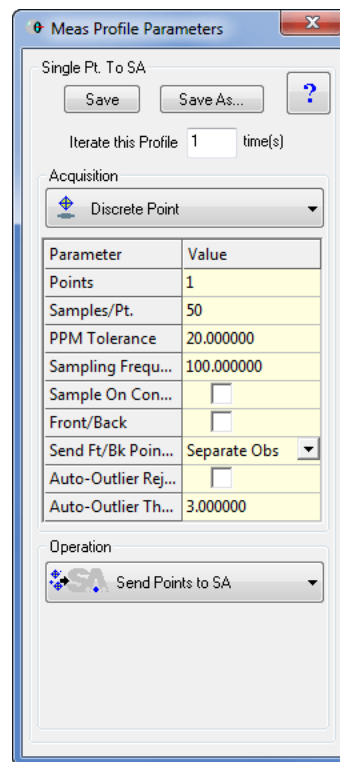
Meas Profile Parameters

Single Pt. To SA

Save

Save As...

?

Iterate this Profile 1 time(s)

Acquisition

Discrete Point

| Parameter | Value |
|---|---|
| Points | 1 |
| Samples/Pt. | 50 |
| PPM Tolerance | 20.000000 |
| Sampling Frequ... | 100.000000 |
| Sample On Con... | |
| Front/Back | |
| Send Ft/Bk Poin... | Separate Obs |
| Auto-Outlier Rej... | |
| Auto-Outlier Th... | 3.000000 |

Operation

SA

Send Points to SA